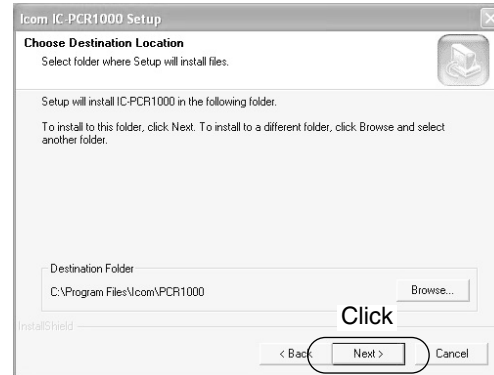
Icom IC-PCR1000 Setup

Choose Destination Location
Select folder where Setup will install files.

Setup will install IC-PCR1000 in the following folder.

To install to this folder, click Next. To install to a different folder, click Browse and select another folder.

Destination Folder
C:\Program Files\Icom\PCR1000

Browse...

InstallShield

Click

< Back

Next >

Cancel